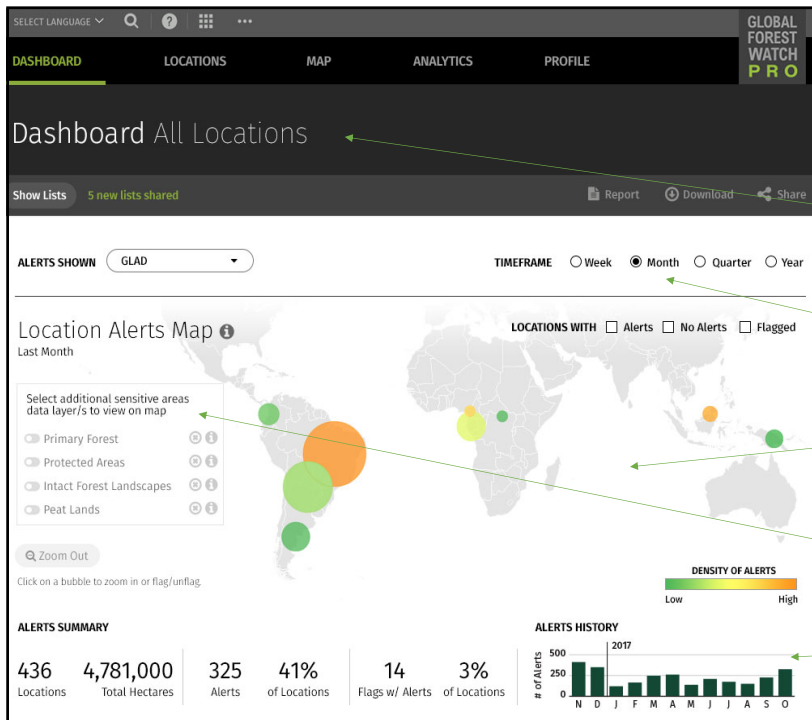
SELECT LANGUAGE

GLOBAL FOREST WATCH PRO

DASHBOARD LOCATIONS MAP ANALYTICS PROFILE

Dashboard All Locations

Show Lists 5 new lists shared

Report Download Share

ALERTS SHOWN GLAD

TIMEFRAME Week Month Quarter Year

Location Alerts Map
Last Month

LOCATIONS WITH Alerts No Alerts Flagged

Select additional sensitive areas data layer/s to view on map

Primary Forest
Protected Areas
Intact Forest Landscapes
Peat Lands

Zoom Out

Click on a bubble to zoom in or flag/unflag.

DENSITY OF ALERTS
Low High

ALERTS SUMMARY

436 Locations
4,781,000 Total Hectares
325 Alerts
41% of Locations
14 Flags w/ Alerts
3% of Locations

ALERTS HISTORY
2017
# of Alerts
500
250
0
N D J F M A M J J A S O